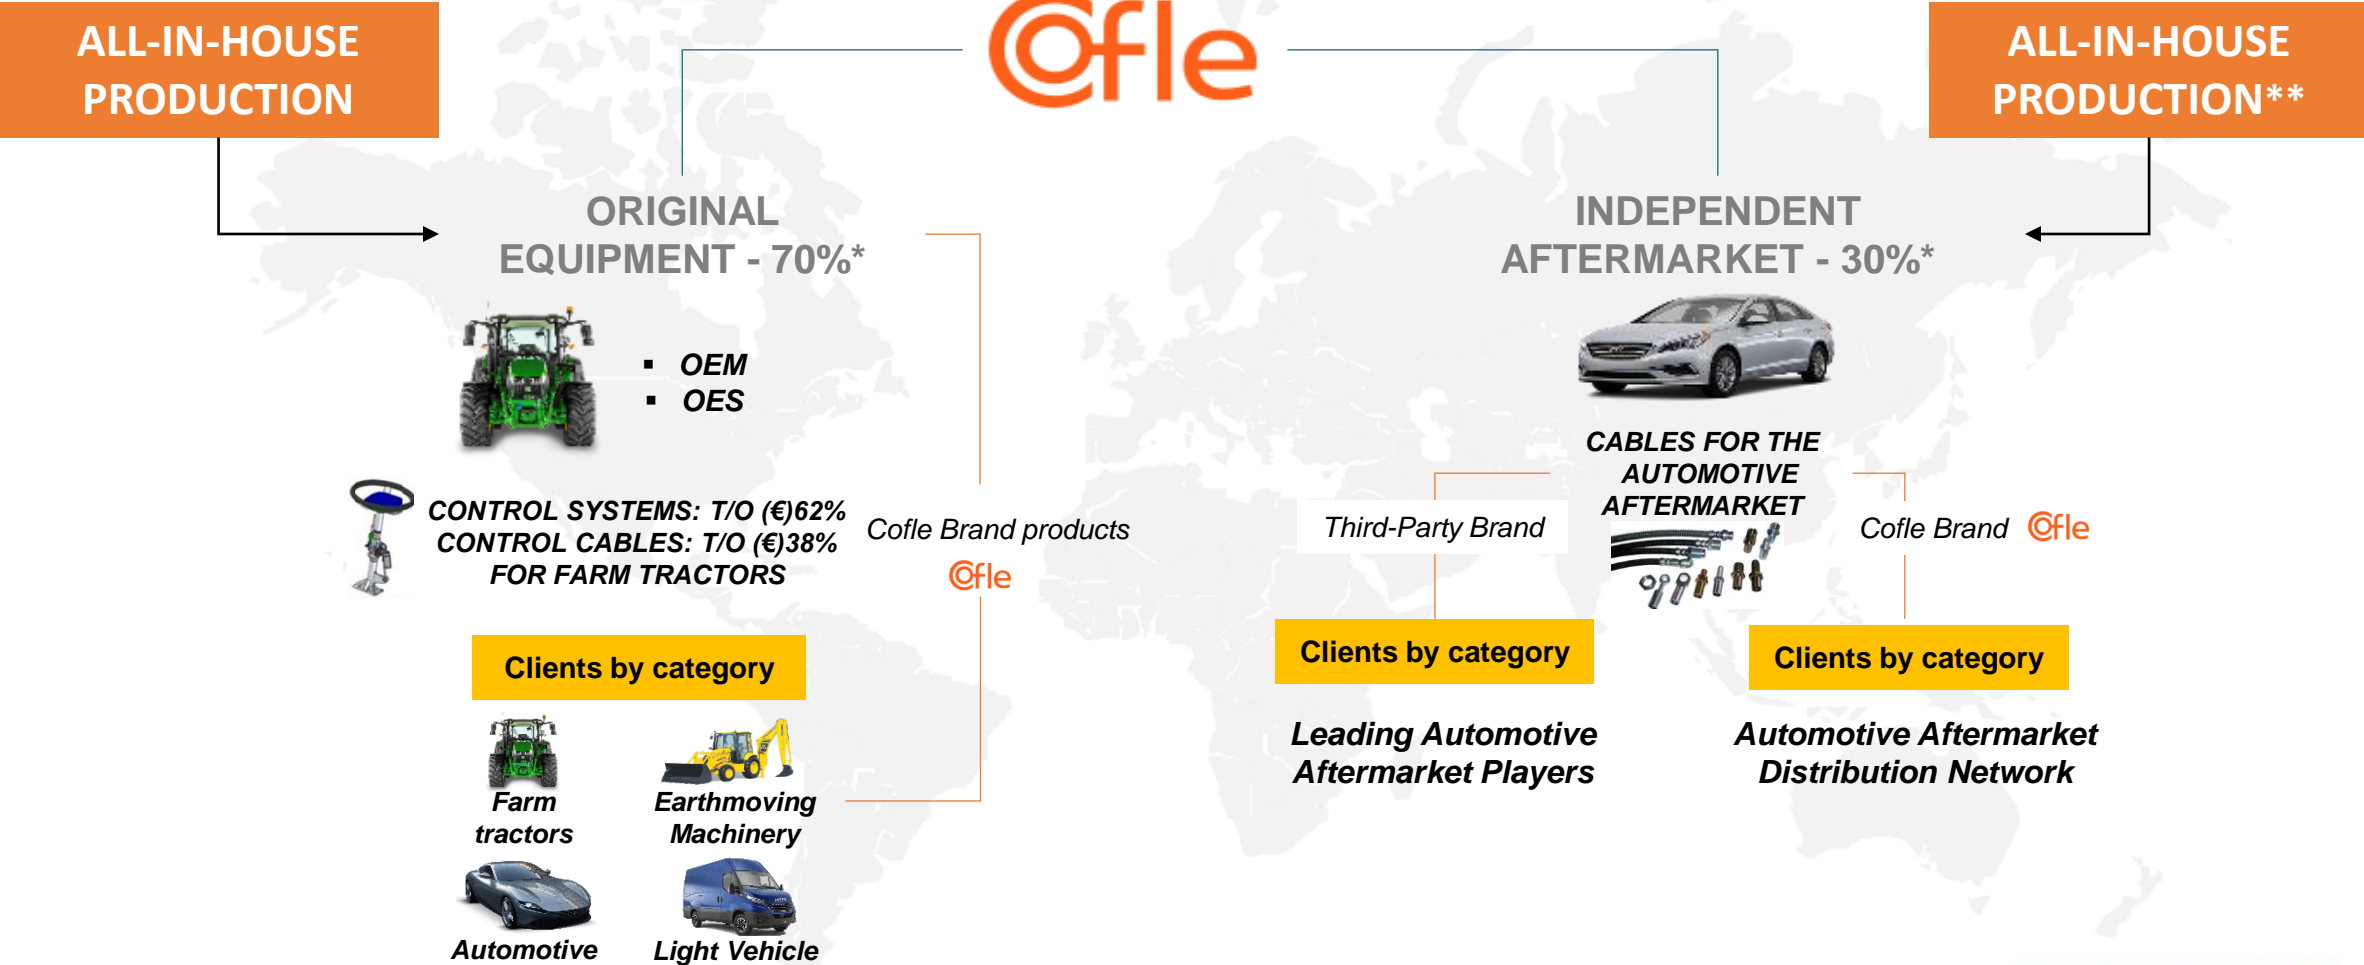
ALL-IN-HOUSE PRODUCTION

Cofle

ALL-IN-HOUSE PRODUCTION**

ORIGINAL EQUIPMENT - 70%*

INDEPENDENT AFTERMARKET - 30%*

▪ OEM
▪ OES

CONTROL SYSTEMS: T/O (€)62%
CONTROL CABLES: T/O (€)38%
FOR FARM TRACTORS

Cofle Brand products
Cofle

Clients by category

Farm tractors

Earthmoving Machinery

Automotive

Light Vehicle

CABLES FOR THE AUTOMOTIVE AFTERMARKET

Third-Party Brand

Cofle Brand Cofle

Clients by category

Clients by category

Leading Automotive Aftermarket Players

Automotive Aftermarket Distribution Network